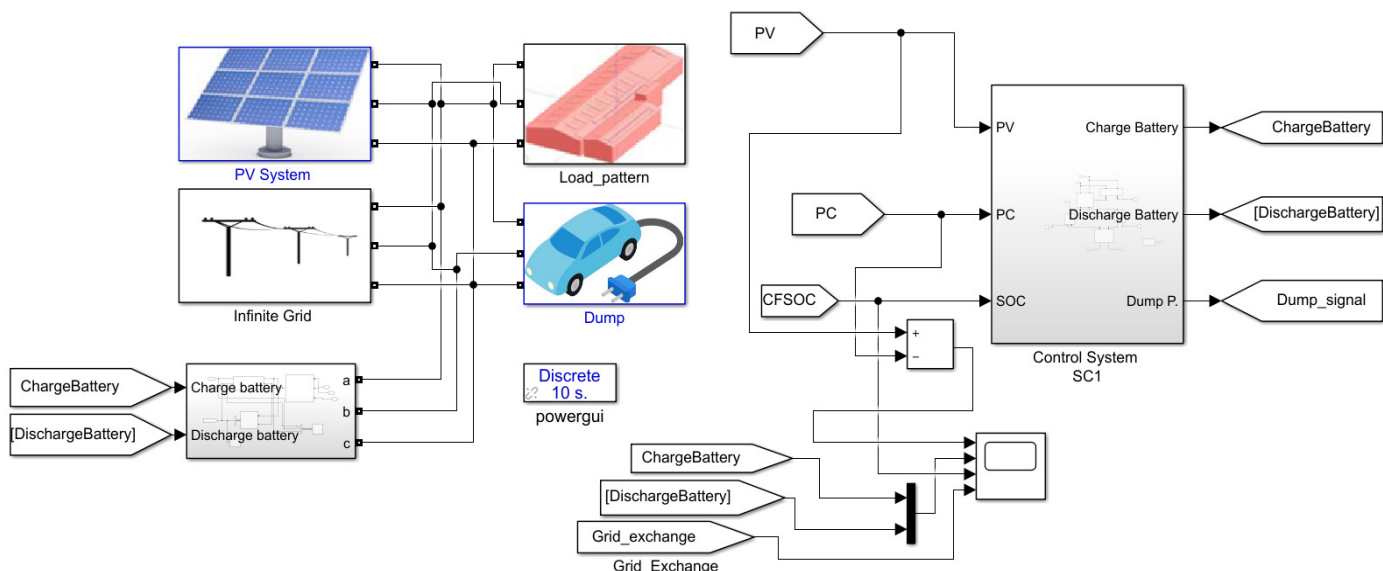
PV System

Load_pattern

Infinite Grid

Dump

ChargeBattery

[DischargeBattery]

Charge battery

Discharge battery

a

b

c

Discrete
10 s.
powergui

PV

PC

CFSOC

PV

PC

SOC

Charge Battery

Discharge Battery

Dump P.

Control System
SC1

ChargeBattery

[DischargeBattery]

Dump_signal

+

−

ChargeBattery

[DischargeBattery]

Grid_exchange

Grid_Exchange